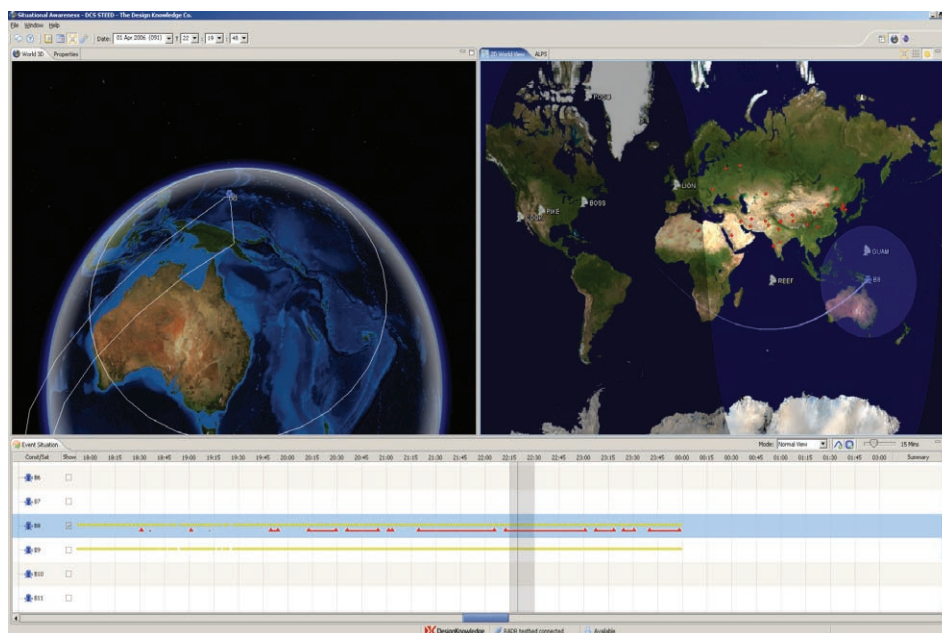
Situational Awareness - DCS STEED - The Design Knowledge Co.

File Window Help

Date: 01 Apr 2006 (091) 22 : 16 : 45

World 3D Properties

2D World View ALPS

PIKE

LION

PIKE

BOSS

GUAM

REEF

B8

Event Situation

Mode: Normal View

15 Mins

| Const/Sat | Show | 18:00 | 18:15 | 18:30 | 18:45 | 19:00 | 19:15 | 19:30 | 19:45 | 20:00 | 20:15 | 20:30 | 20:45 | 21:00 | 21:15 | 21:30 | 21:45 | 22:00 | 22:15 | 22:30 | 22:45 | 23:00 | 23:15 | 23:30 | 23:45 | 00:00 | 00:15 | 00:30 | 00:45 | 01:00 | 01:15 | 01:30 | 01:45 | 02:00 | Summary |
|---|---|---|---|---|---|---|---|---|---|---|---|---|---|---|---|---|---|---|---|---|---|---|---|---|---|---|---|---|---|---|---|---|---|---|---|
| B6 | | | | | | | | | | | | | | | | | | | | | | | | | | | | | | | | | | | |
| B7 | | | | | | | | | | | | | | | | | | | | | | | | | | | | | | | | | | | |
| B8 | | | | | | | | | | | | | | | | | | | | | | | | | | | | | | | | | | | |
| B9 | | | | | | | | | | | | | | | | | | | | | | | | | | | | | | | | | | | |
| B10 | | | | | | | | | | | | | | | | | | | | | | | | | | | | | | | | | | | |
| B11 | | | | | | | | | | | | | | | | | | | | | | | | | | | | | | | | | | | |

DesignKnowledge   RADR testbed connected   Available